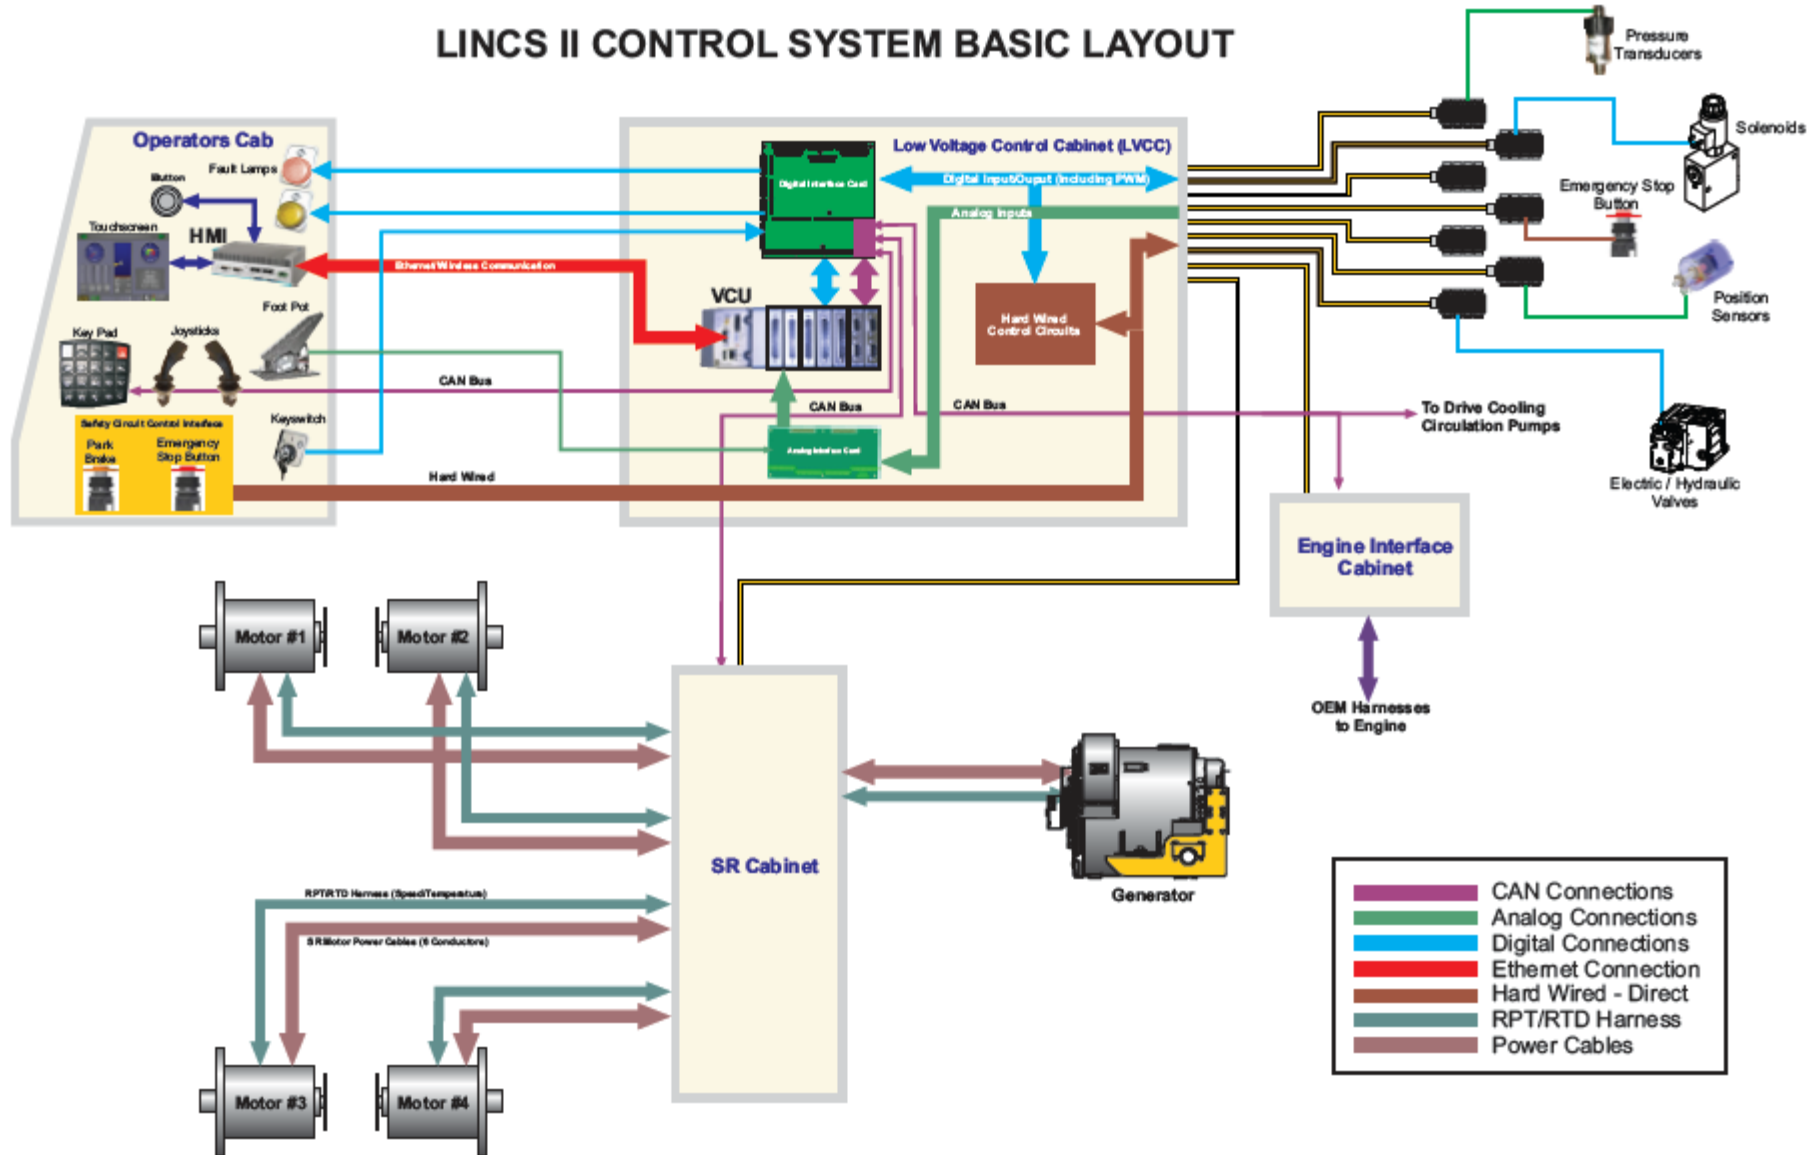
LINCS II CONTROL SYSTEM BASIC LAYOUT

Operators Cab

Fault Lamps

Button

Touchscreen

HMI

Foot Pot

Key Pad

Joysticks

Safety Circuit Control Interface

Park Brake

Emergency Stop Button

Keyswitch

Low Voltage Control Cabinet (LVCC)

Digital Interface Card

Digital Input/Output (including PWM)

Analog Inputs

Ethernet/Wireless Communication

VCU

Hard Wired Control Circuits

CAN Bus

CAN Bus

CAN Bus

Analog Interface Card

Hard Wired

Pressure Transducers

Solenoids

Emergency Stop Button

Position Sensors

Electric / Hydraulic Valves

To Drive Cooling Circulation Pumps

Engine Interface Cabinet

OEM Harnesses to Engine

Motor #1

Motor #2

SR Cabinet

Generator

RPT/RTD Harness (Speed/Temperature)

SR Motor Power Cables (6 Conductors)

Motor #3

Motor #4

CAN Connections
Analog Connections
Digital Connections
Ethernet Connection
Hard Wired - Direct
RPT/RTD Harness
Power Cables